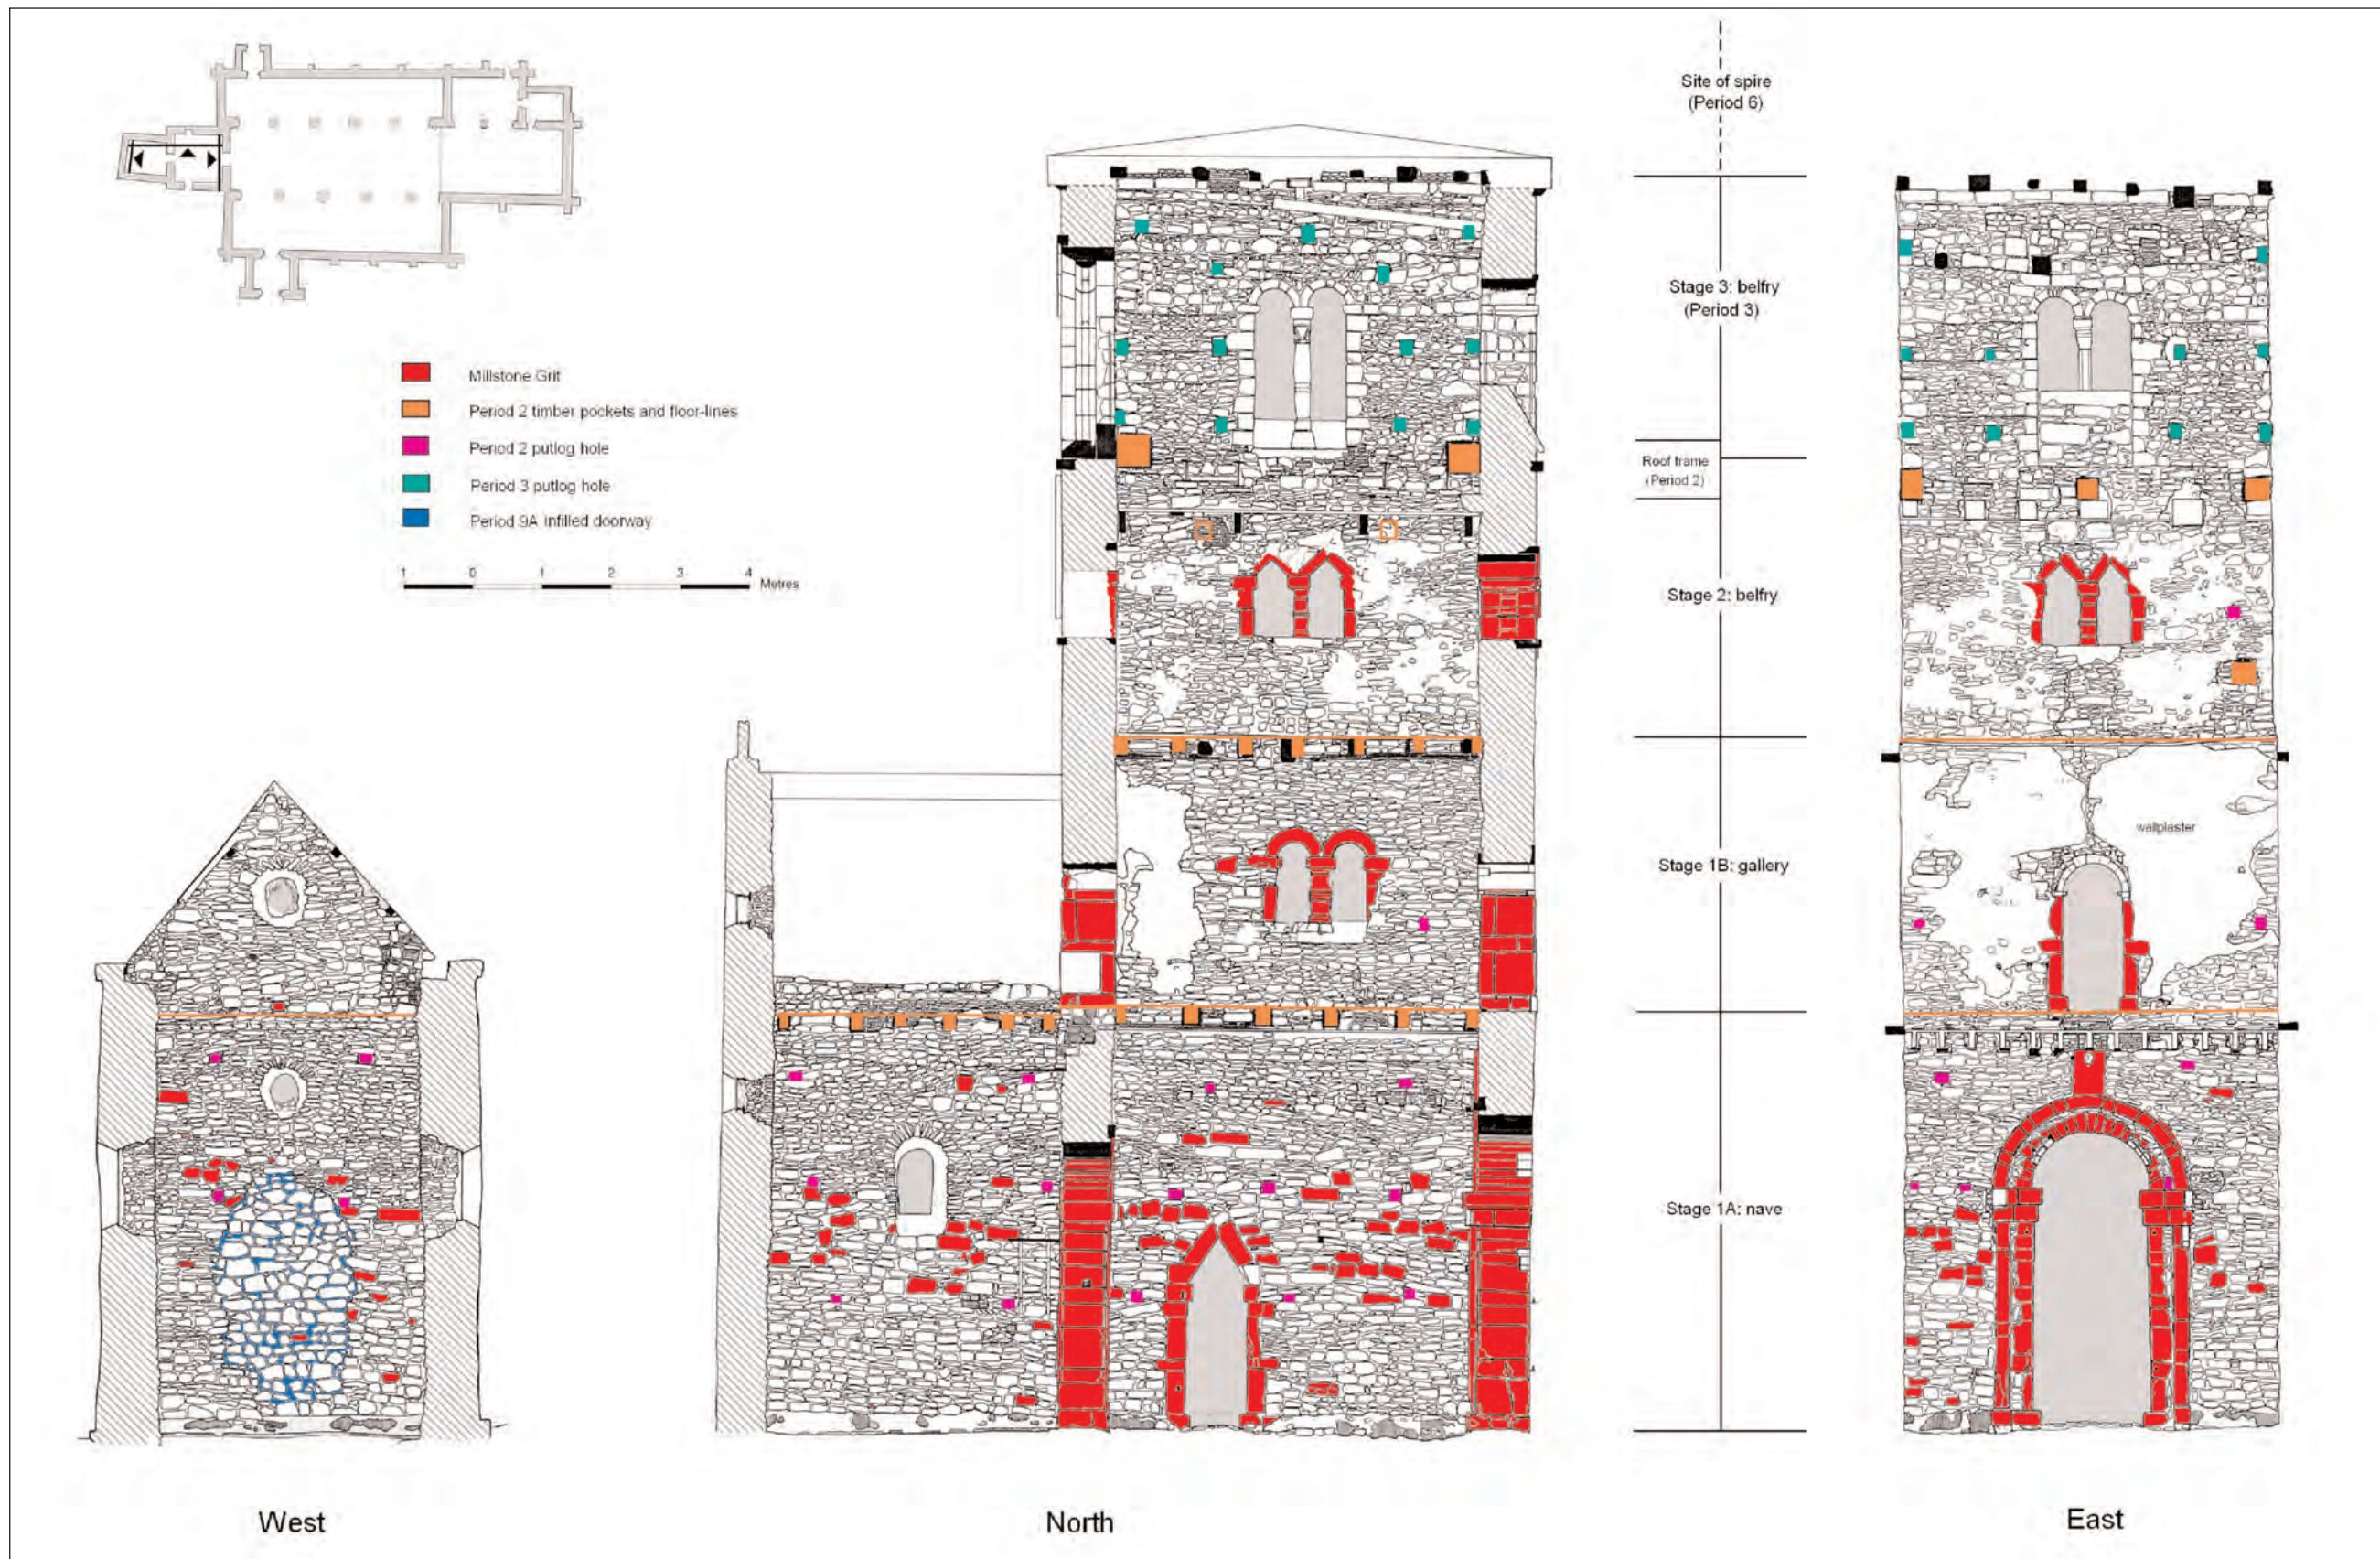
Millstone Grit
Period 2 timber pockets and floor-lines
Period 2 putlog hole
Period 3 putlog hole
Period 9A infilled doorway

1 0 1 2 3 4 Metres

Site of spire (Period 6)

Stage 3: belfry (Period 3)

Roof frame (Period 2)

Stage 2: belfry

Stage 1B: gallery

Stage 1A: nave

wallplaster

West

North

East